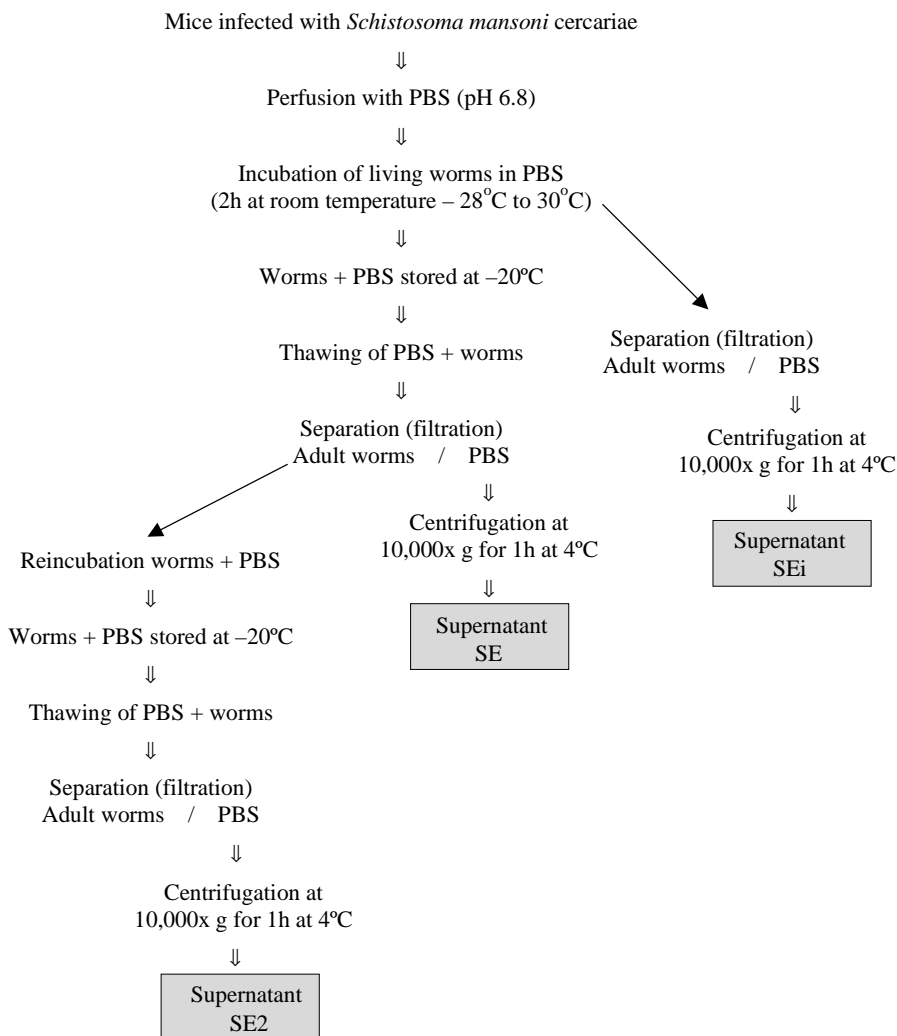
Mice infected with *Schistosoma mansoni* cercariae

⇓

Perfusion with PBS (pH 6.8)

⇓

Incubation of living worms in PBS
(2h at room temperature – $28^{o}C$ to $30^{o}C$)

⇓

Worms + PBS stored at –20ºC

⇓

Thawing of PBS + worms

⇓

Separation (filtration)
Adult worms / PBS

⇓

Centrifugation at
10,000x g for 1h at 4ºC

⇓

Supernatant
SE

Separation (filtration)
Adult worms / PBS

⇓

Centrifugation at
10,000x g for 1h at 4ºC

⇓

Supernatant
SEi

Reincubation worms + PBS

⇓

Worms + PBS stored at –20ºC

⇓

Thawing of PBS + worms

⇓

Separation (filtration)
Adult worms / PBS

⇓

Centrifugation at
10,000x g for 1h at 4ºC

⇓

Supernatant
SE2